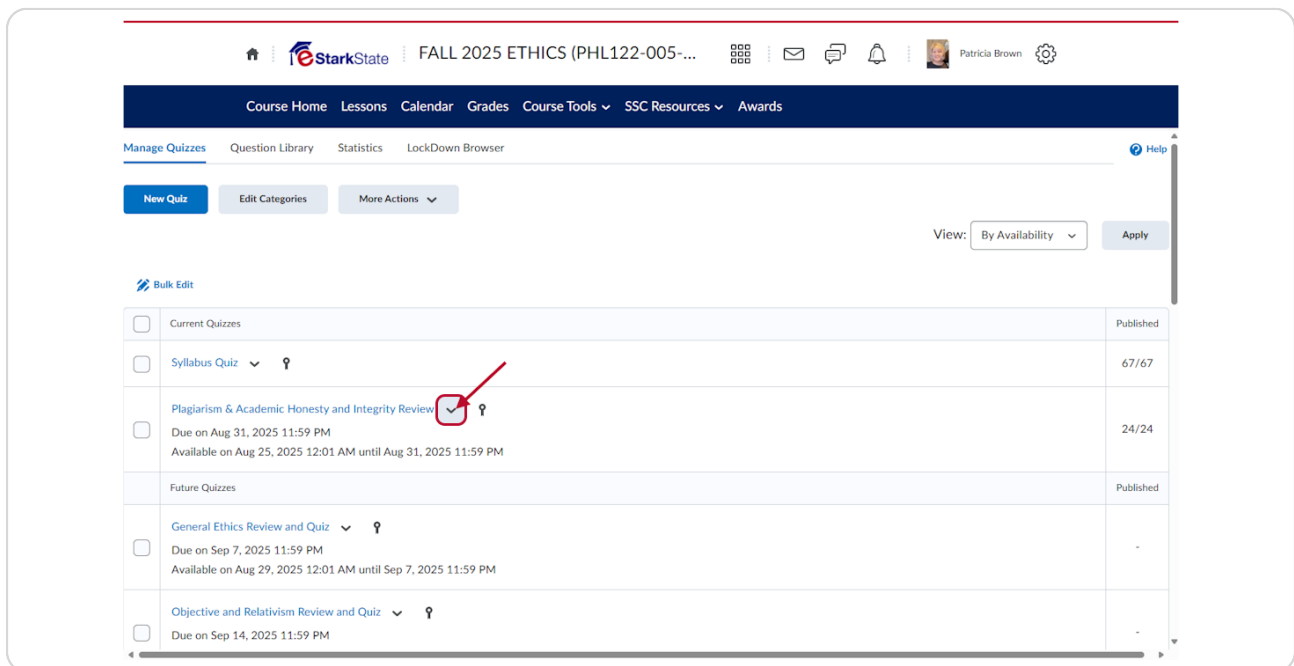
eStarkState FALL 2025 ETHICS (PHL122-005-... Patricia Brown

Course Home Lessons Calendar Grades Course Tools SSC Resources Awards

Manage Quizzes Question Library Statistics LockDown Browser

Help

New Quiz Edit Categories More Actions

View: By Availability Apply

Bulk Edit

| | Current Quizzes | Published |
|---|---|---|
| | Syllabus Quiz | 67/67 |
| | Plagiarism & Academic Honesty and Integrity Review<br>Due on Aug 31, 2025 11:59 PM<br>Available on Aug 25, 2025 12:01 AM until Aug 31, 2025 11:59 PM | 24/24 |
| | Future Quizzes | Published |
| | General Ethics Review and Quiz<br>Due on Sep 7, 2025 11:59 PM<br>Available on Aug 29, 2025 12:01 AM until Sep 7, 2025 11:59 PM | - |
| | Objective and Relativism Review and Quiz<br>Due on Sep 14, 2025 11:59 PM | - |